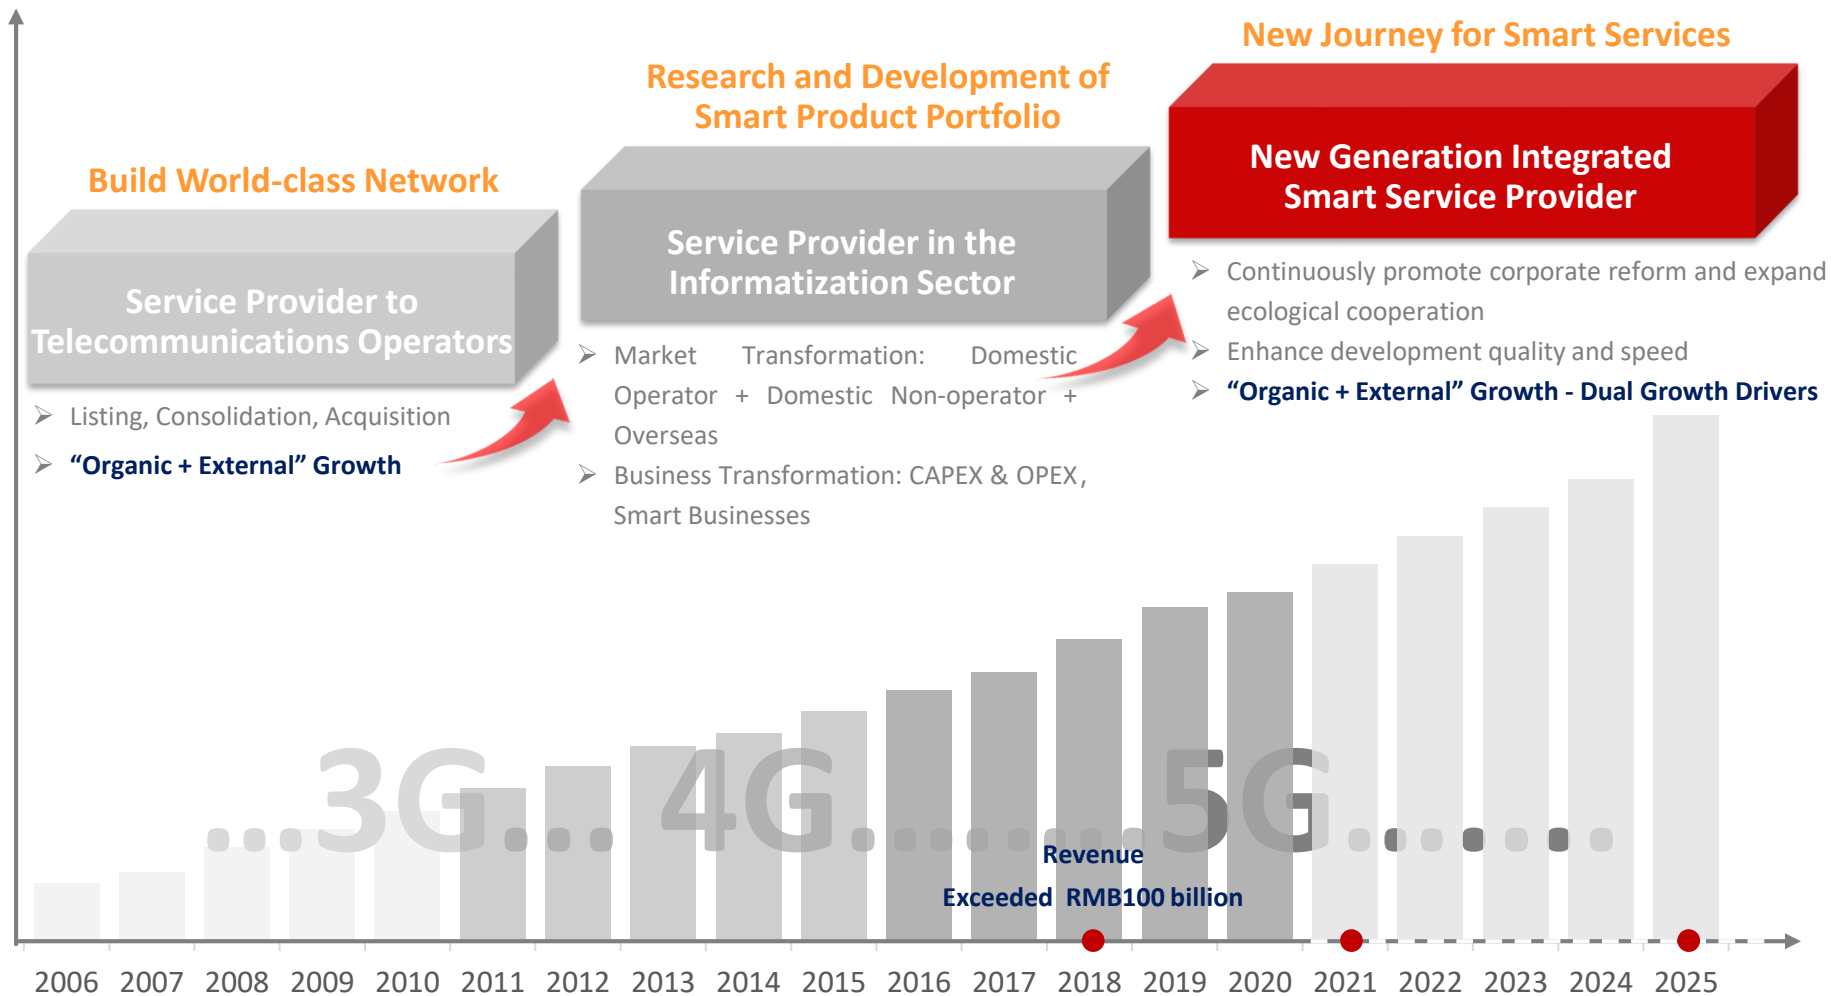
Build World-class Network

Service Provider to Telecommunications Operators

➢ Listing, Consolidation, Acquisition

➢ "Organic + External" Growth

Research and Development of Smart Product Portfolio

Service Provider in the Informatization Sector

➢ Market Transformation: Domestic Operator + Domestic Non-operator + Overseas

➢ Business Transformation: CAPEX & OPEX, Smart Businesses

New Journey for Smart Services

New Generation Integrated Smart Service Provider

➢ Continuously promote corporate reform and expand ecological cooperation

➢ Enhance development quality and speed

➢ "Organic + External" Growth - Dual Growth Drivers

...3G...4G......5G......

Revenue

Exceeded RMB100 billion

2006 2007 2008 2009 2010 2011 2012 2013 2014 2015 2016 2017 2018 2019 2020 2021 2022 2023 2024 2025